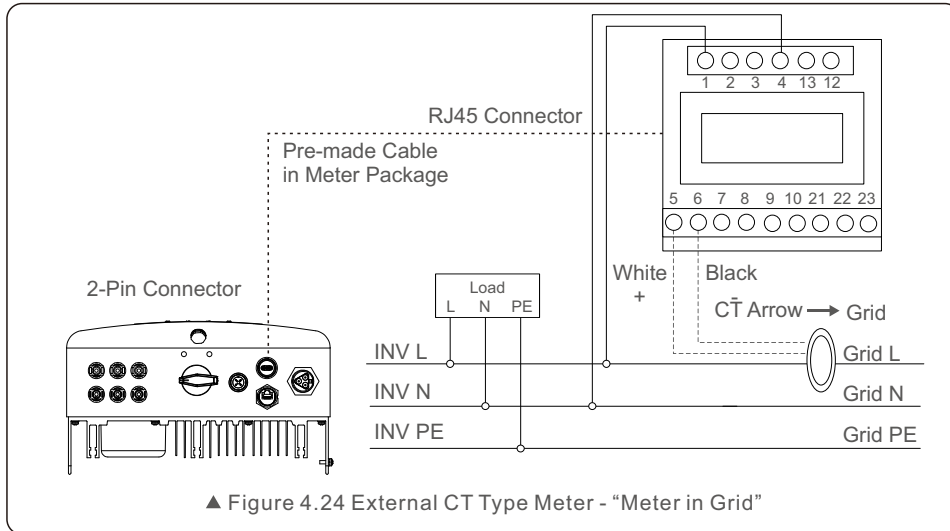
1 2 3 4 13 12

RJ45 Connector

Pre-made Cable in Meter Package

5 6 7 8 9 10 21 22 23

2-Pin Connector

Load
L N PE

White
+

Black
-

CT Arrow → Grid

INV L

Grid L

INV N

Grid N

INV PE

Grid PE

▲ Figure 4.24 External CT Type Meter - "Meter in Grid"